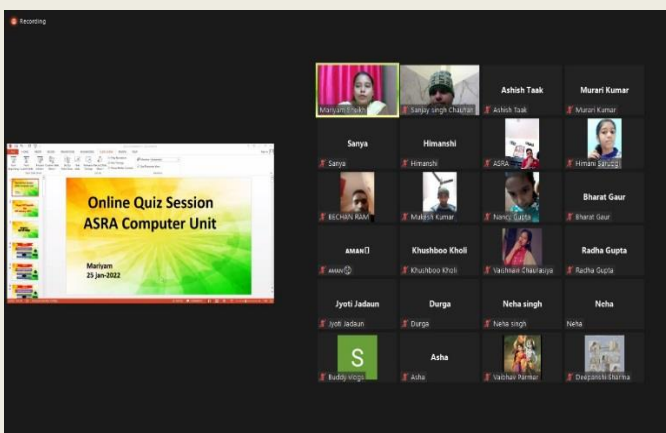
Recording

Online Quiz Session
ASRA Computer Unit

Mariyam
25 jan-2022

Mariyam Tripathi
Sanjay singh Chauhan
Ashish Taak
Ashish Taak
Murari Kumar
Murari Kumar
Sanya
Sanya
Himanshi
Himanshi
ASRA
Himani Sahu
BECHAN RAM
Mukesh Kumar
Nancy Gupta
Bharat Gaur
Bharat Gaur
AMAN
AMAN
Khushboo Kholi
Khushboo Kholi
Vaishnavi Chaurasiya
Radha Gupta
Radha Gupta
Jyoti Jadaun
Jyoti Jadaun
Durga
Durga
Neha singh
Neha singh
Neha
Neha
S
Buddy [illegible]
Asha
Asha
Vaibhav Parmar
Deepanshi Sharma